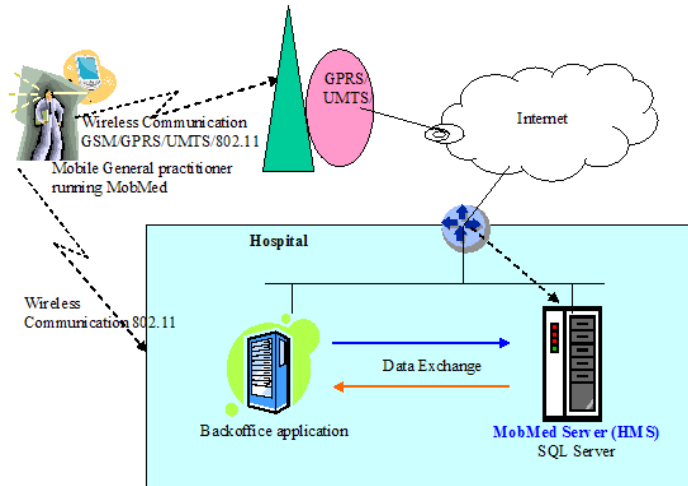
Wireless Communication GSM/GPRS/UMTS/802.11

Mobile General practitioner running MobMed

GPRS/ UMTS

Internet

Hospital

Wireless Communication 802.11

Data Exchange

Backoffice application

MobMed Server (HMS)
SQL Server